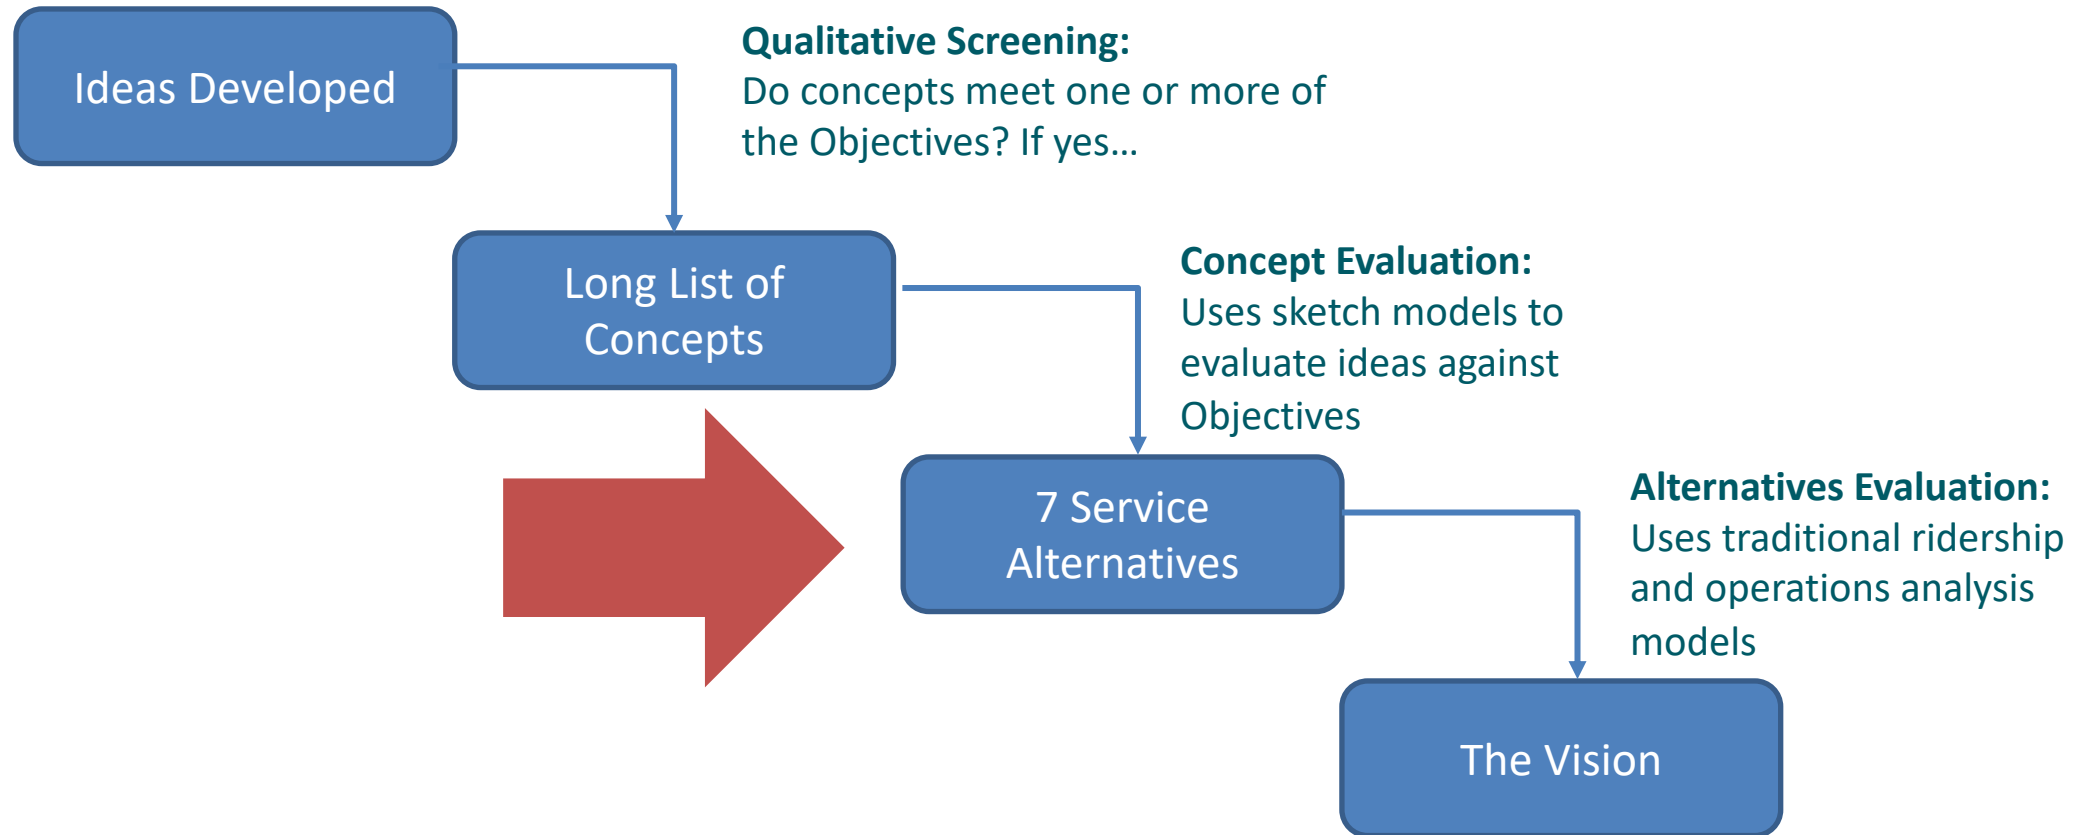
Ideas Developed

Qualitative Screening:
Do concepts meet one or more of the Objectives? If yes…

Long List of Concepts

Concept Evaluation:
Uses sketch models to evaluate ideas against Objectives

7 Service Alternatives

Alternatives Evaluation:
Uses traditional ridership and operations analysis models

The Vision